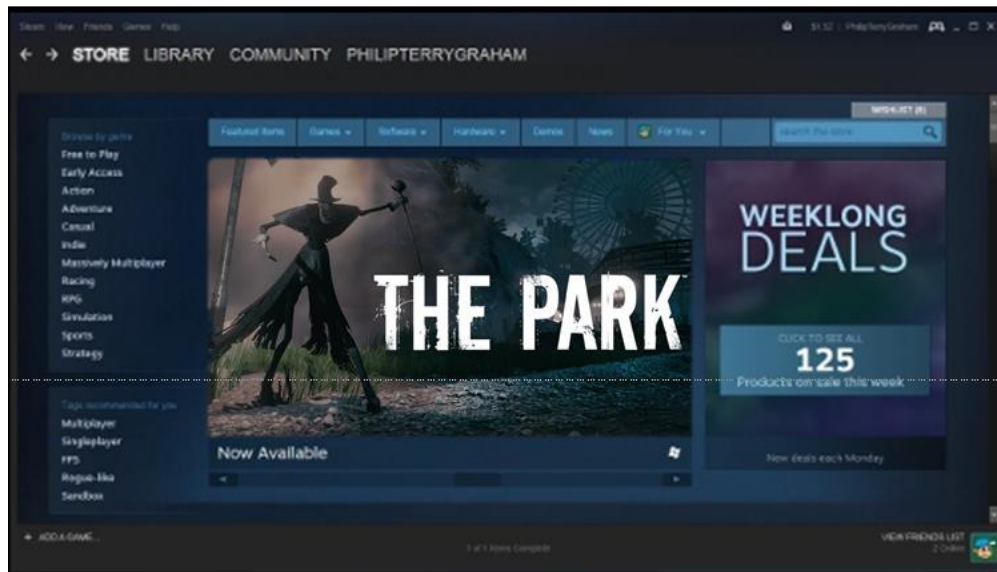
Steam View Friends Games Help

$1.52 PhilipTerryGraham

← → STORE LIBRARY COMMUNITY PHILIPTERRYGRAHAM

WISHLIST (8)

Featured Items Games Software Hardware Demos News For You

search the store

Browse by genre
Free to Play
Early Access
Action
Adventure
Casual
Indie
Massively Multiplayer
Racing
RPG
Simulation
Sports
Strategy

THE PARK

Now Available

WEEKLONG DEALS

CLICK TO SEE ALL
125
Products on sale this week

New deals each Monday

Tags recommended for you
Multiplayer
Singleplayer
FPS
Rogue-like
Sandbox

+ ADD A GAME...

1 of 1 Items Complete

VIEW FRIENDS LIST
2 Online